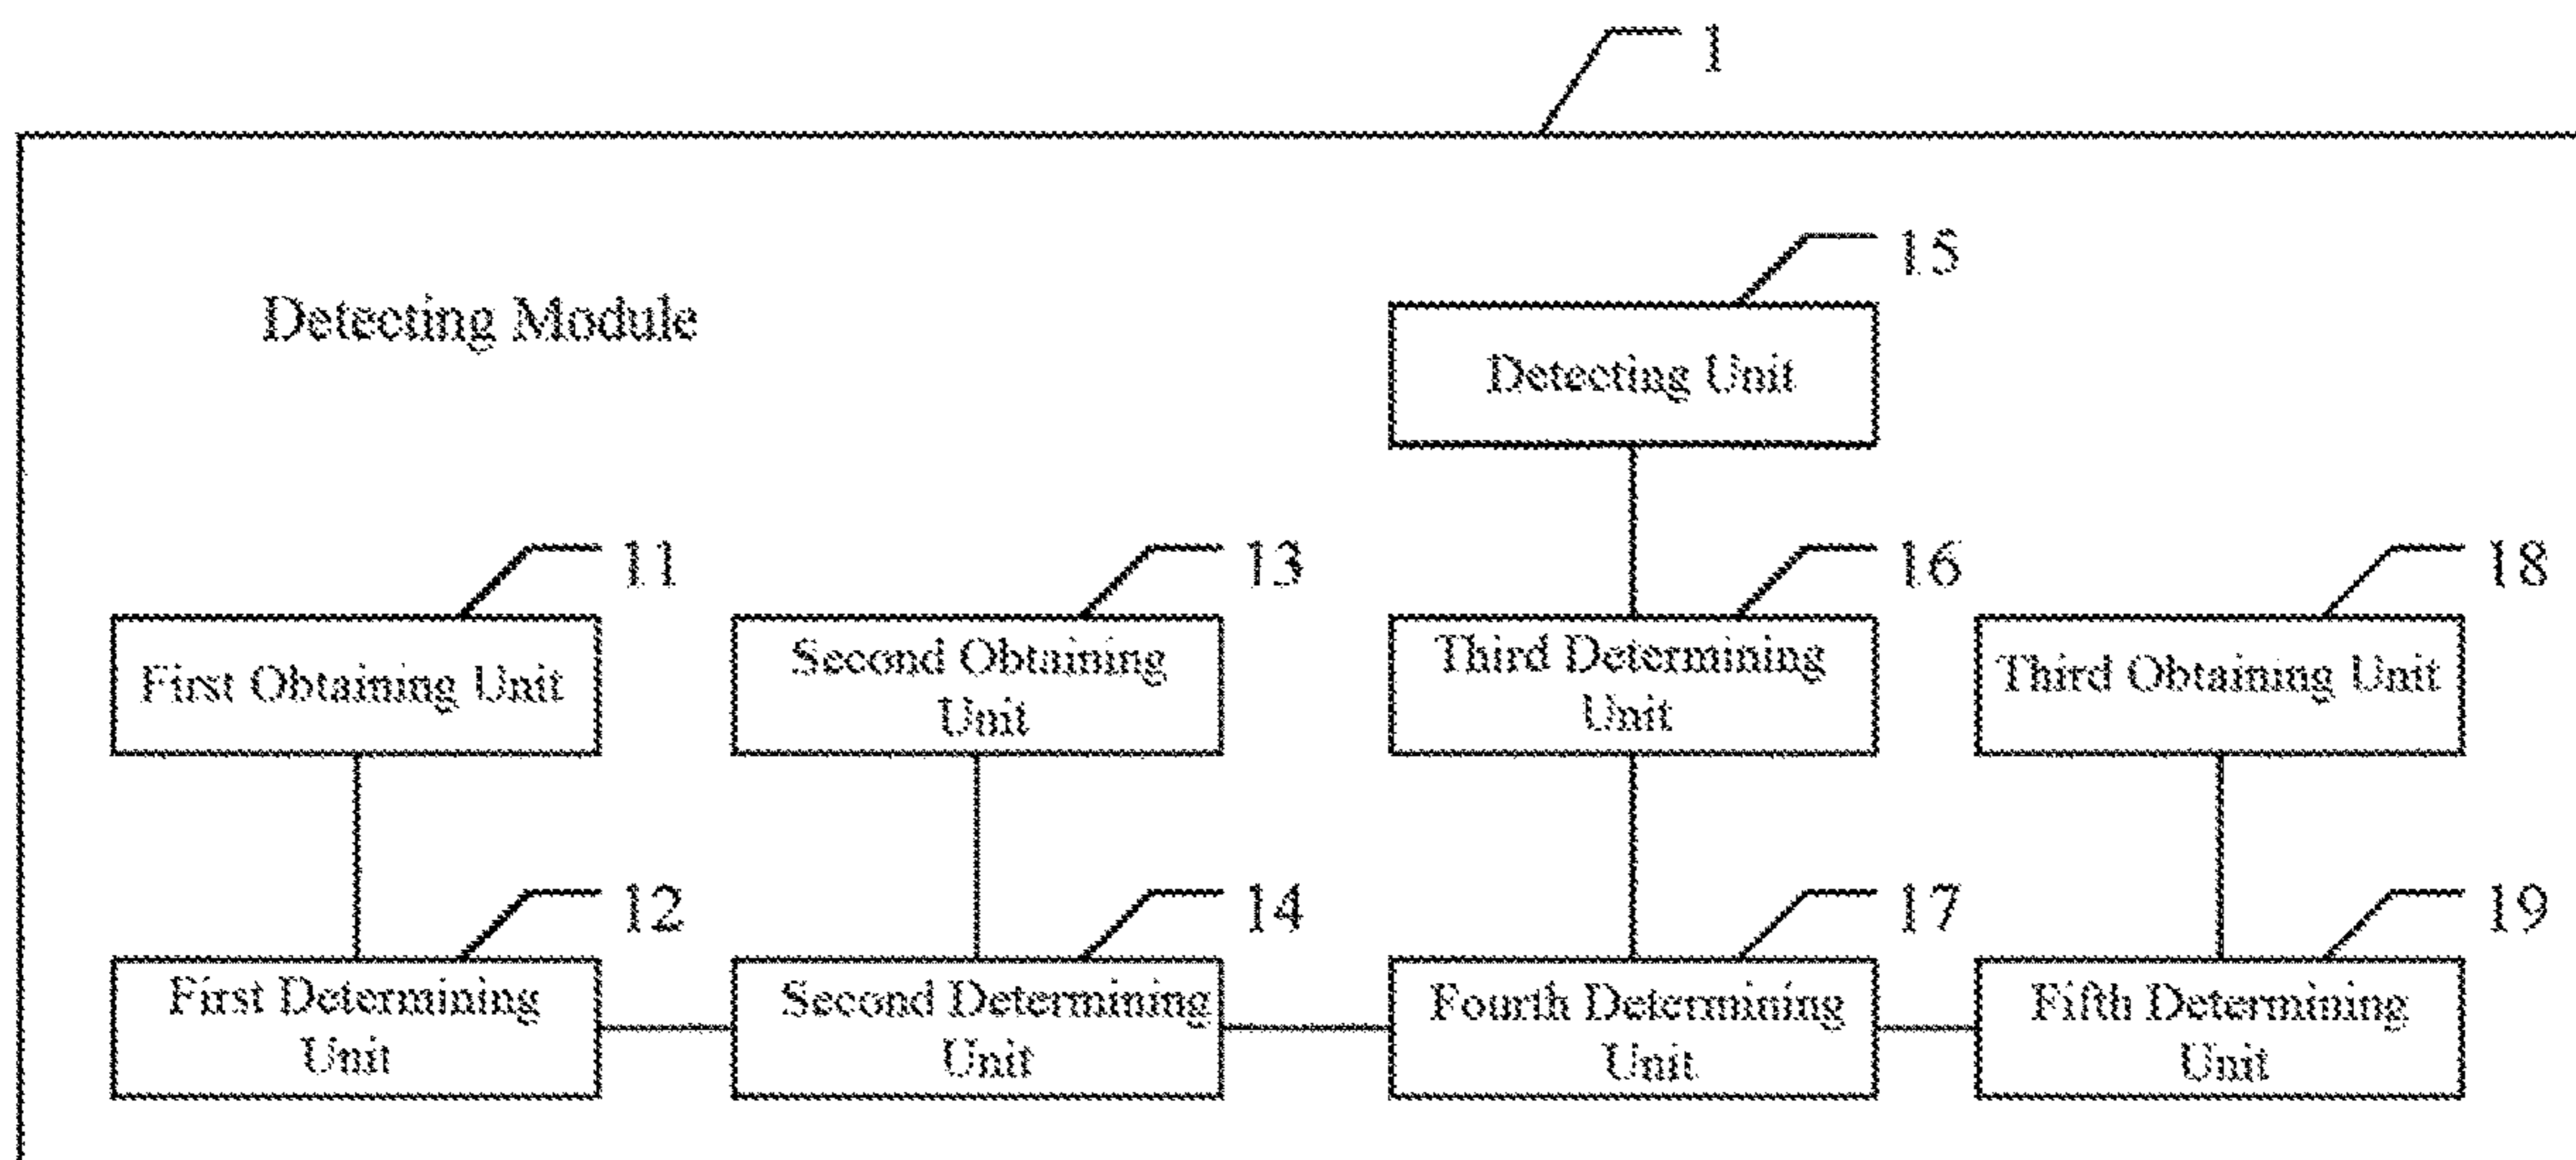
1

Detecting Module

15

Detecting Unit

11

First Obtaining Unit

13

Second Obtaining Unit

16

Third Determining Unit

18

Third Obtaining Unit

12

First Determining Unit

14

Second Determining Unit

17

Fourth Determining Unit

19

Fifth Determining Unit